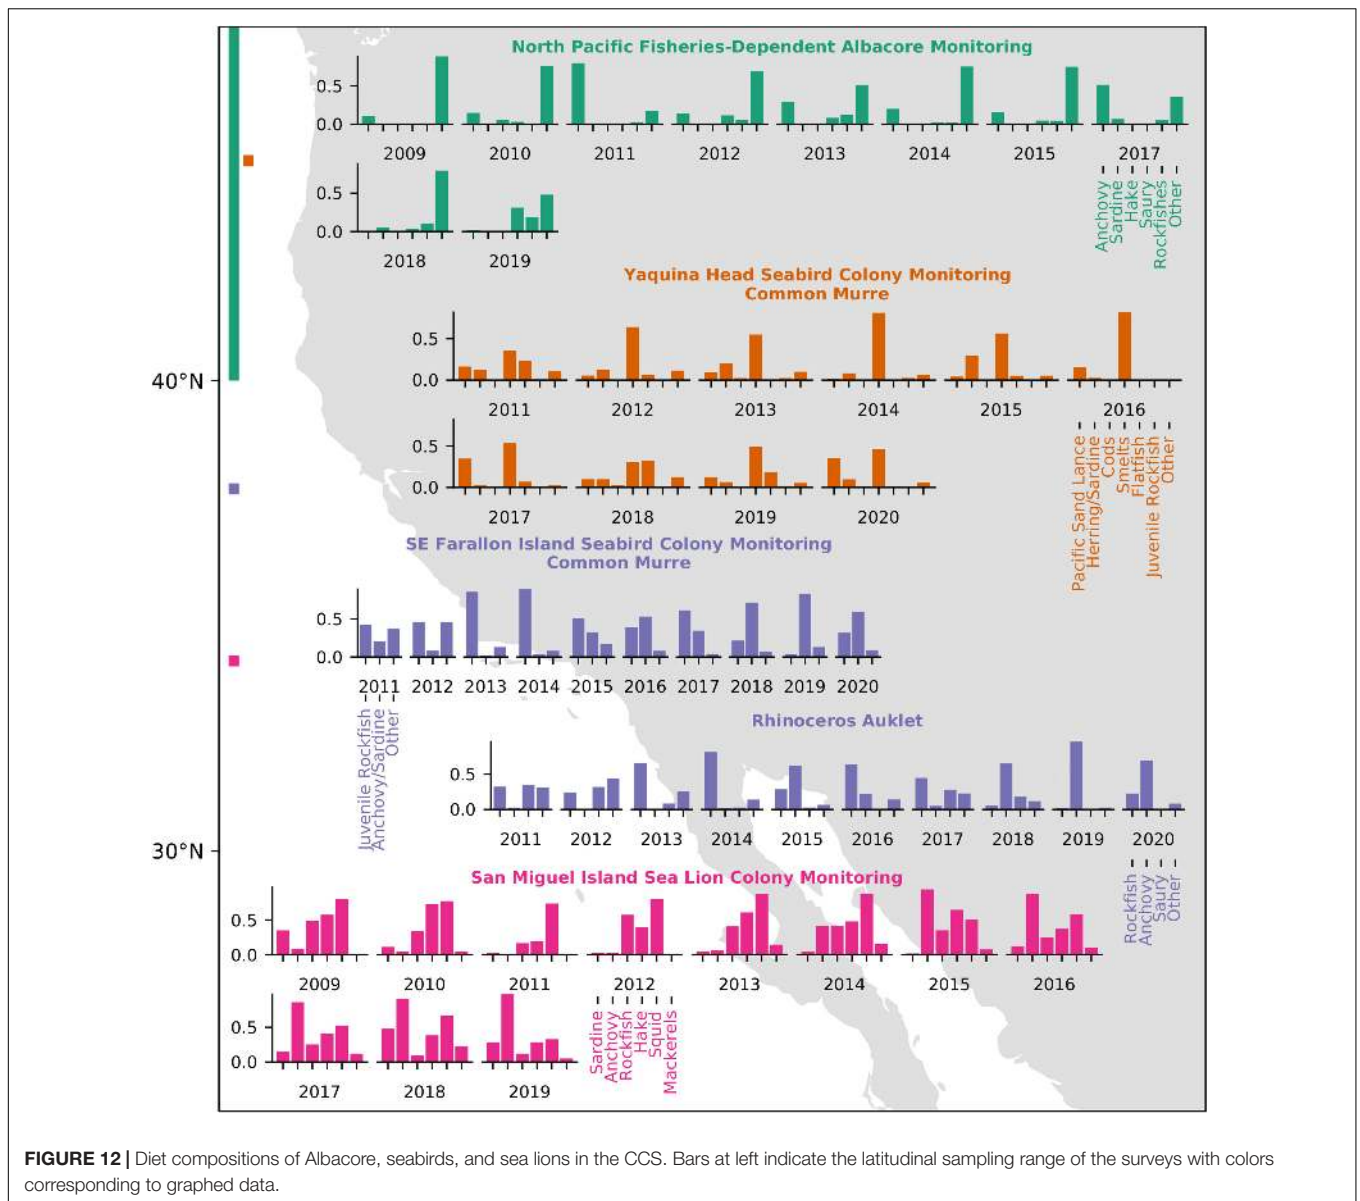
North Pacific Fisheries-Dependent Albacore Monitoring

0.5
0.0
2009 2010 2011 2012 2013 2014 2015 2017

Anchovy
Sardine
Hake
Saury
Rockfishes
Other

0.5
0.0
2018 2019

Yaquina Head Seabird Colony Monitoring
Common Murre

0.5
0.0
2011 2012 2013 2014 2015 2016

0.5
0.0
2017 2018 2019 2020

Pacific Sand Lance
Herring/Sardine
Cods
Smelts
Flatfish
Juvenile Rockfish
Other

40°N

SE Farallon Island Seabird Colony Monitoring
Common Murre

0.5
0.0
2011 2012 2013 2014 2015 2016 2017 2018 2019 2020

Juvenile Rockfish
Anchovy/Sardine
Other

Rhinoceros Auklet

0.5
0.0
2011 2012 2013 2014 2015 2016 2017 2018 2019 2020

Rockfish
Anchovy
Saury
Other

30°N

San Miguel Island Sea Lion Colony Monitoring

0.5
0.0
2009 2010 2011 2012 2013 2014 2015 2016

0.5
0.0
2017 2018 2019

Sardine
Anchovy
Rockfish
Hake
Squid
Mackerels

**FIGURE 12 |** Diet compositions of Albacore, seabirds, and sea lions in the CCS. Bars at left indicate the latitudinal sampling range of the surveys with colors corresponding to graphed data.